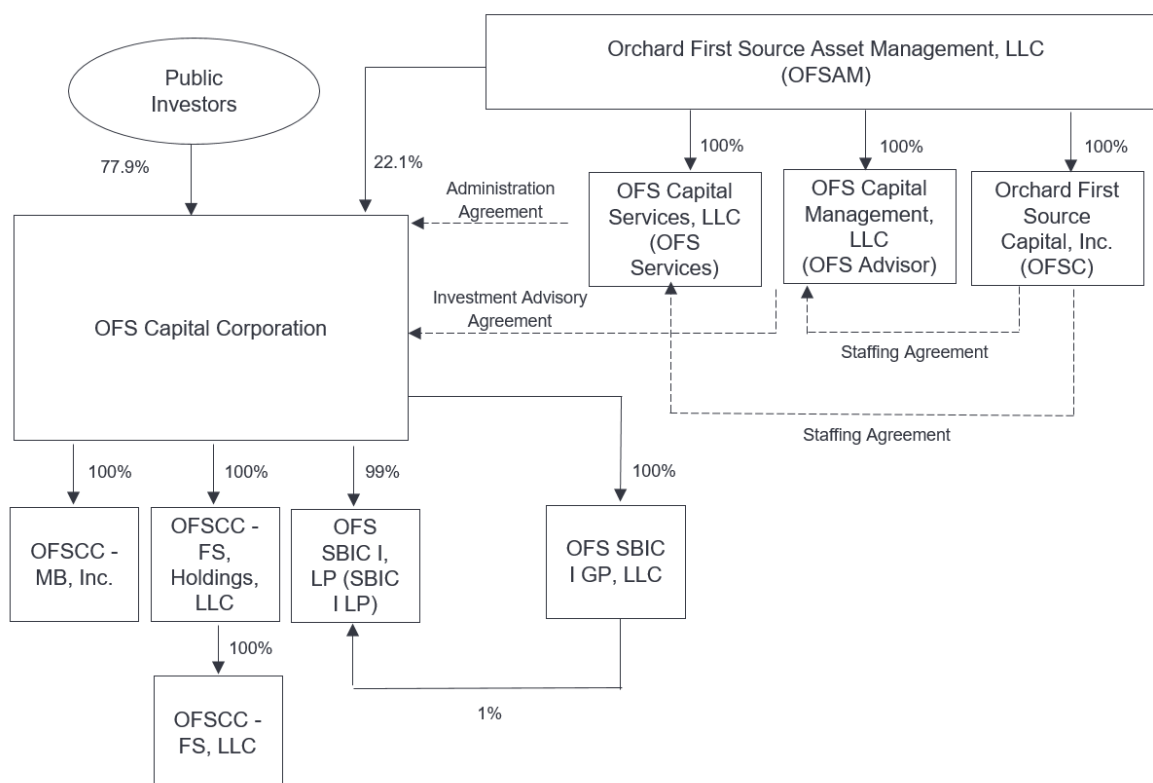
Orchard First Source Asset Management, LLC (OFSAM)

Public Investors

77.9%

22.1%

100%

100%

100%

Administration Agreement

OFS Capital Services, LLC (OFS Services)

OFS Capital Management, LLC (OFS Advisor)

Orchard First Source Capital, Inc. (OFSC)

Investment Advisory Agreement

OFS Capital Corporation

Staffing Agreement

Staffing Agreement

100%

100%

99%

100%

OFSCC - MB, Inc.

OFSCC - FS, Holdings, LLC

OFS SBIC I, LP (SBIC I LP)

OFS SBIC I GP, LLC

100%

OFSCC - FS, LLC

1%